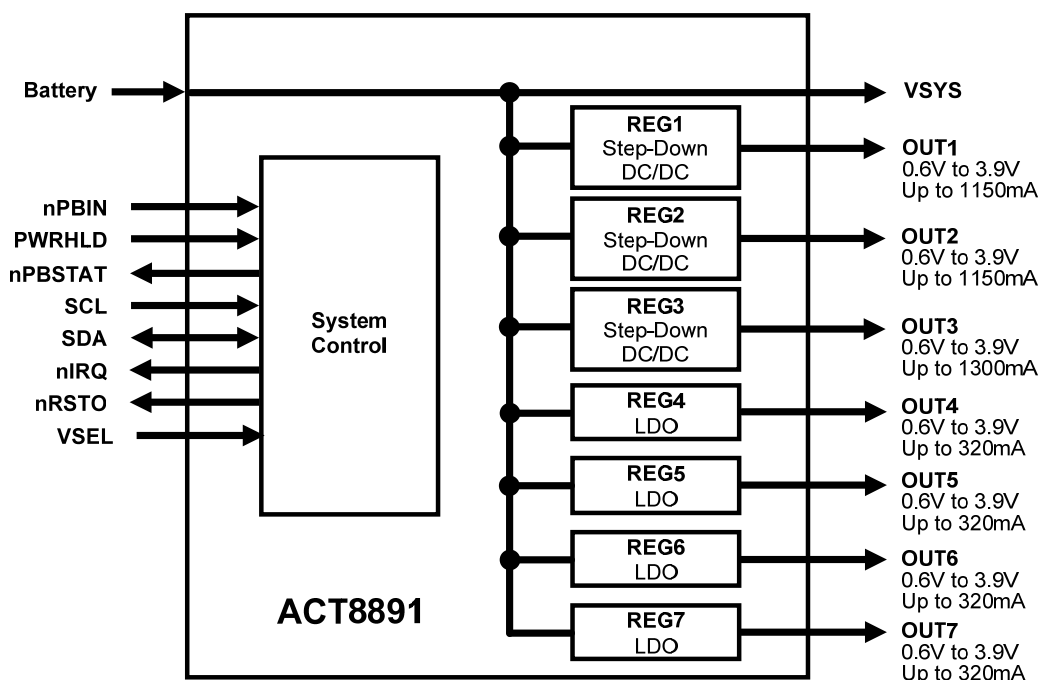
Battery

VSYS

REG1
Step-Down
DC/DC

OUT1
0.6V to 3.9V
Up to 1150mA

nPBIN
PWRHLD
nPBSTAT
SCL
SDA
nIRQ
nRSTO
VSEL

REG2
Step-Down
DC/DC

OUT2
0.6V to 3.9V
Up to 1150mA

System
Control

REG3
Step-Down
DC/DC

OUT3
0.6V to 3.9V
Up to 1300mA

REG4
LDO

OUT4
0.6V to 3.9V
Up to 320mA

REG5
LDO

OUT5
0.6V to 3.9V
Up to 320mA

REG6
LDO

OUT6
0.6V to 3.9V
Up to 320mA

ACT8891

REG7
LDO

OUT7
0.6V to 3.9V
Up to 320mA